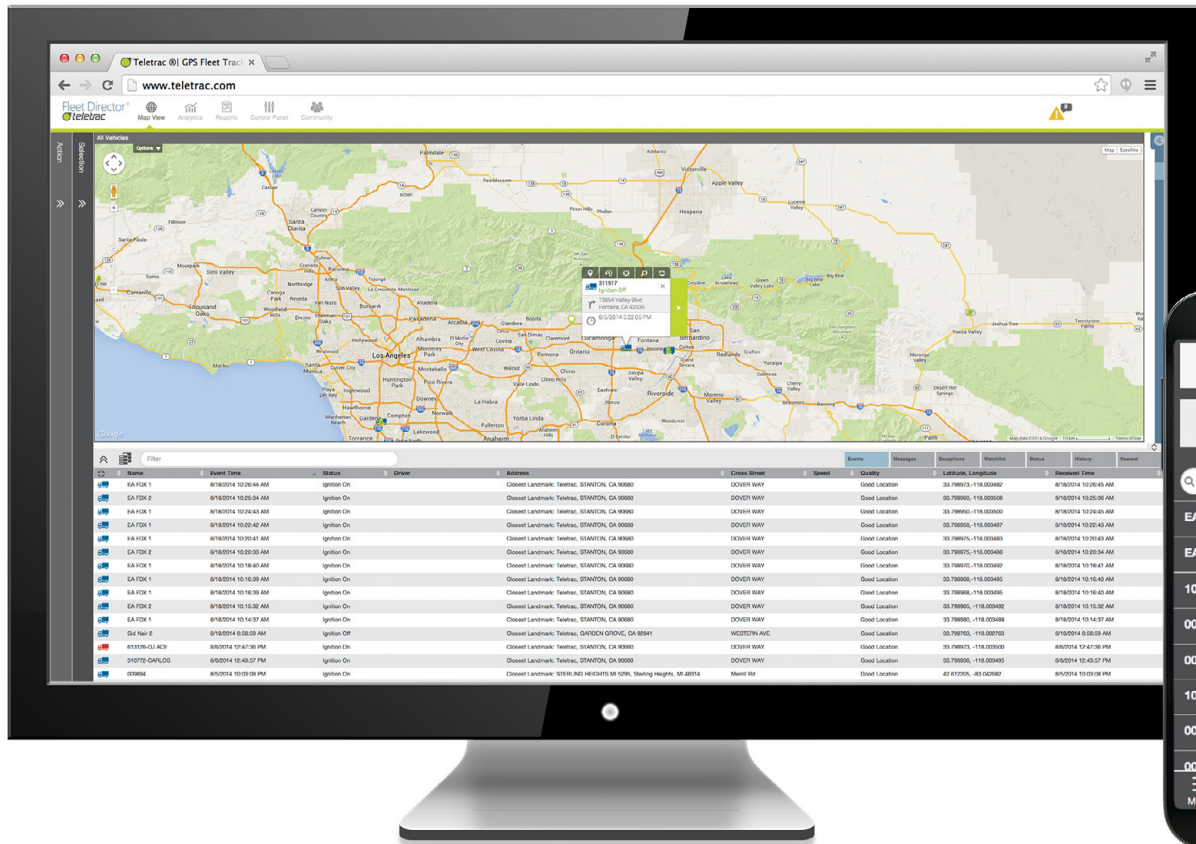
Teletrac ®| GPS Fleet Trac ×

www.teletrac.com

Fleet Director teletrac

Map View Analytics Reports Control Panel Community

Action Selection

All Vehicles

Options

Map Satellite

311917
Ignition Off
15664 Valley Blvd
Fontana, CA 92335
8/5/2014 2:22:03 PM

Santa Clarita
Simi Valley
Thousand Oaks
Los Angeles
Burbank
Pasadena
Glendora
Ontario
San Bernardino
Riverside
Victorville
Apple Valley
Hesperia
Palmdale
Huntington Park
Downey
Whittier
Anaheim
Fullerton
Compton
Torrance
Long Beach
Fontana
Redlands
Palm Springs

Google

Filter

Events Messages Exceptions Watchlist Status History Nearest

| Name | Event Time | Status | Driver | Address | Cross Street | Speed | Quality | Latitude, Longitude | Received Time |
|---|---|---|---|---|---|---|---|---|---|
| EA FDX 1 | 8/18/2014 10:26:44 AM | Ignition On | | Closest Landmark: Teletrac, STANTON, CA 90680 | DOVER WAY | | Good Location | 33.798973,-118.003487 | 8/18/2014 10:26:45 AM |
| EA FDX 2 | 8/18/2014 10:25:34 AM | Ignition On | | Closest Landmark: Teletrac, STANTON, CA 90680 | DOVER WAY | | Good Location | 33.798960,-118.003508 | 8/18/2014 10:25:36 AM |
| EA FDX 1 | 8/18/2014 10:24:43 AM | Ignition On | | Closest Landmark: Teletrac, STANTON, CA 90680 | DOVER WAY | | Good Location | 33.798950,-118.003500 | 8/18/2014 10:24:45 AM |
| EA FDX 1 | 8/18/2014 10:22:42 AM | Ignition On | | Closest Landmark: Teletrac, STANTON, CA 90680 | DOVER WAY | | Good Location | 33.798955,-118.003487 | 8/18/2014 10:22:43 AM |
| EA FDX 1 | 8/18/2014 10:20:41 AM | Ignition On | | Closest Landmark: Teletrac, STANTON, CA 90680 | DOVER WAY | | Good Location | 33.798975,-118.003483 | 8/18/2014 10:20:43 AM |
| EA FDX 2 | 8/18/2014 10:20:33 AM | Ignition On | | Closest Landmark: Teletrac, STANTON, CA 90680 | DOVER WAY | | Good Location | 33.798975,-118.003486 | 8/18/2014 10:20:34 AM |
| EA FDX 1 | 8/18/2014 10:18:40 AM | Ignition On | | Closest Landmark: Teletrac, STANTON, CA 90680 | DOVER WAY | | Good Location | 33.798970,-118.003492 | 8/18/2014 10:18:41 AM |
| EA FDX 1 | 8/18/2014 10:16:39 AM | Ignition On | | Closest Landmark: Teletrac, STANTON, CA 90680 | DOVER WAY | | Good Location | 33.798968,-118.003495 | 8/18/2014 10:16:40 AM |
| EA FDX 1 | 8/18/2014 10:16:39 AM | Ignition On | | Closest Landmark: Teletrac, STANTON, CA 90680 | DOVER WAY | | Good Location | 33.798968,-118.003495 | 8/18/2014 10:16:40 AM |
| EA FDX 2 | 8/18/2014 10:15:32 AM | Ignition On | | Closest Landmark: Teletrac, STANTON, CA 90680 | DOVER WAY | | Good Location | 33.798965,-118.003492 | 8/18/2014 10:15:32 AM |
| EA FDX 1 | 8/18/2014 10:14:37 AM | Ignition On | | Closest Landmark: Teletrac, STANTON, CA 90680 | DOVER WAY | | Good Location | 33.798980,-118.003488 | 8/18/2014 10:14:37 AM |
| Sid Nair 2 | 8/18/2014 8:58:59 AM | Ignition Off | | Closest Landmark: Teletrac, GARDEN GROVE, CA 92841 | WESTERN AVE | | Good Location | 33.786763,-118.002763 | 8/18/2014 8:58:59 AM |
| 613126-DJ ACB | 8/18/2014 12:47:36 PM | Ignition On | | Closest Landmark: Teletrac, STANTON, CA 90680 | DOVER WAY | | Good Location | 33.798973,-118.003500 | 8/18/2014 12:47:36 PM |
| 310772-CARLOG | 8/6/2014 12:45:57 PM | Ignition On | | Closest Landmark: Teletrac, STANTON, CA 90680 | DOVER WAY | | Good Location | 33.798995,-118.003495 | 8/6/2014 12:45:57 PM |
| 009894 | 8/5/2014 10:03:08 PM | Ignition On | | Closest Landmark: STERLING HEIGHTS MI 5296, Sterling Heights, MI 48314 | Merrill Rd | | Good Location | 42.612205,-83.042682 | 8/5/2014 10:03:08 PM |